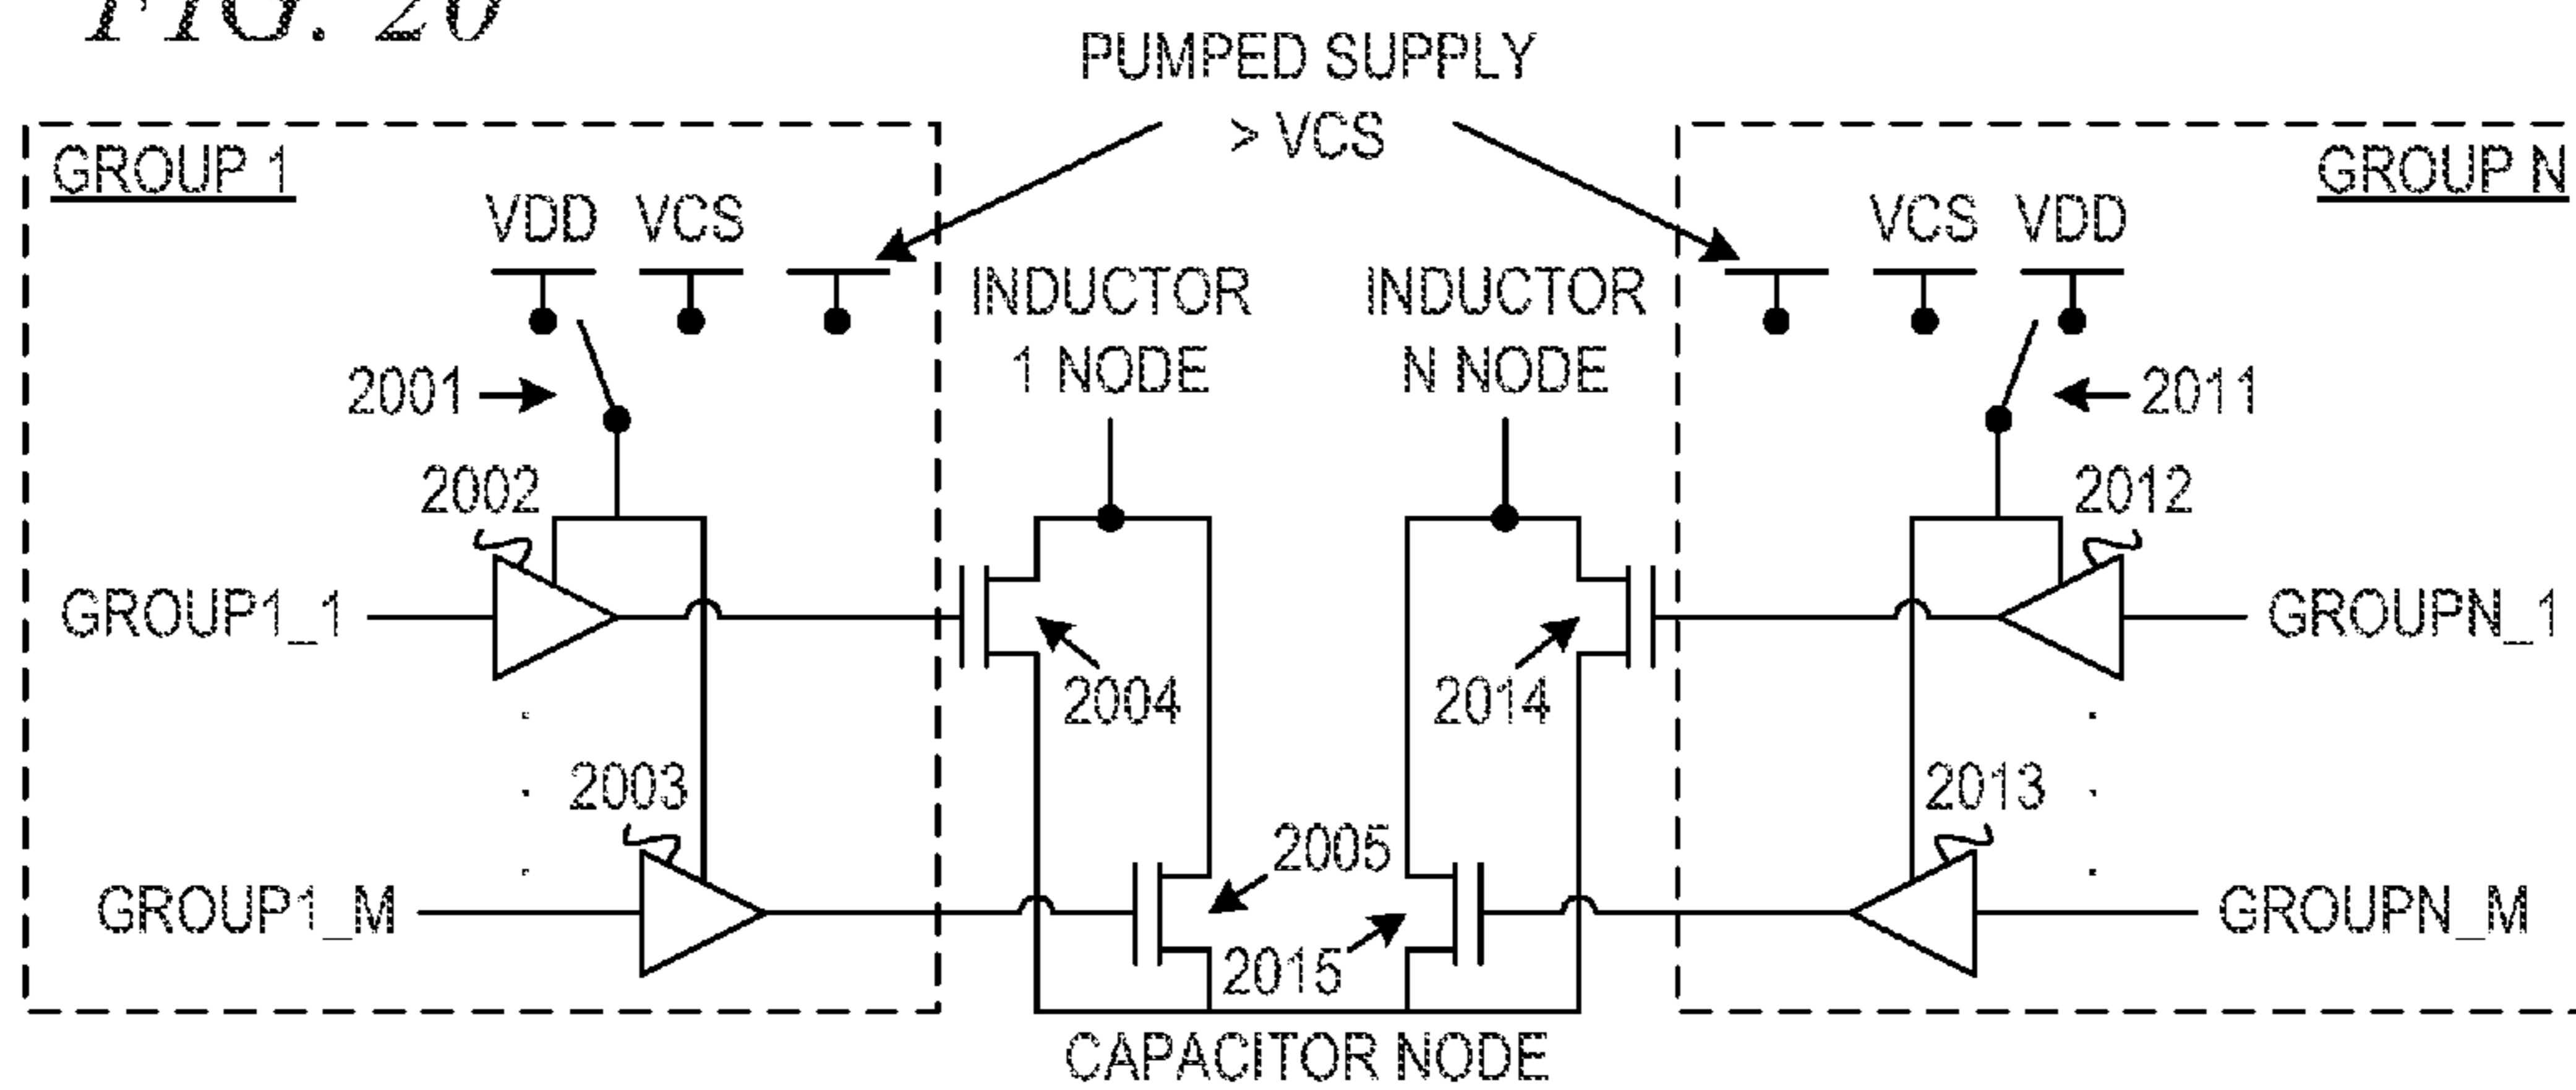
FIG. 20

PUMPED SUPPLY
> VCS

GROUP 1

VDD VCS

2001

2002

GROUP1_1

2003

GROUP1_M

INDUCTOR
1 NODE

2004

2005

INDUCTOR
N NODE

2014

2015

CAPACITOR NODE

GROUP N

VCS VDD

2011

2012

GROUPN_1

2013

GROUPN_M